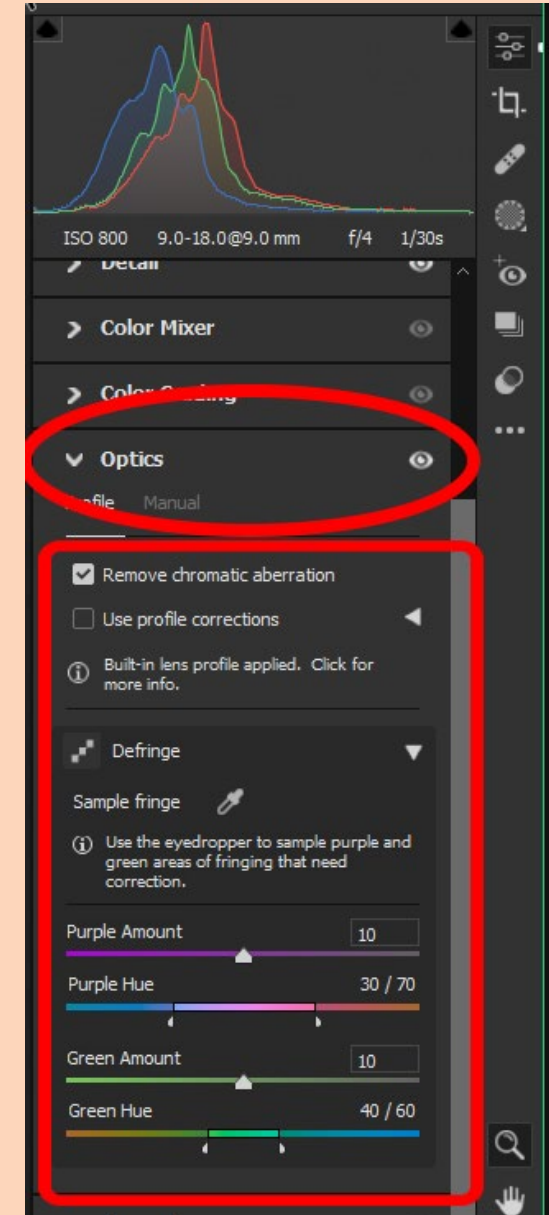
ISO 800 9.0-18.0@9.0 mm f/4 1/30s

Detail

Color Mixer

Color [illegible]

Optics

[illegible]file Manual

Remove chromatic aberration

Use profile corrections

Built-in lens profile applied. Click for more info.

Defringe

Sample fringe

Use the eyedropper to sample purple and green areas of fringing that need correction.

Purple Amount 10

Purple Hue 30 / 70

Green Amount 10

Green Hue 40 / 60